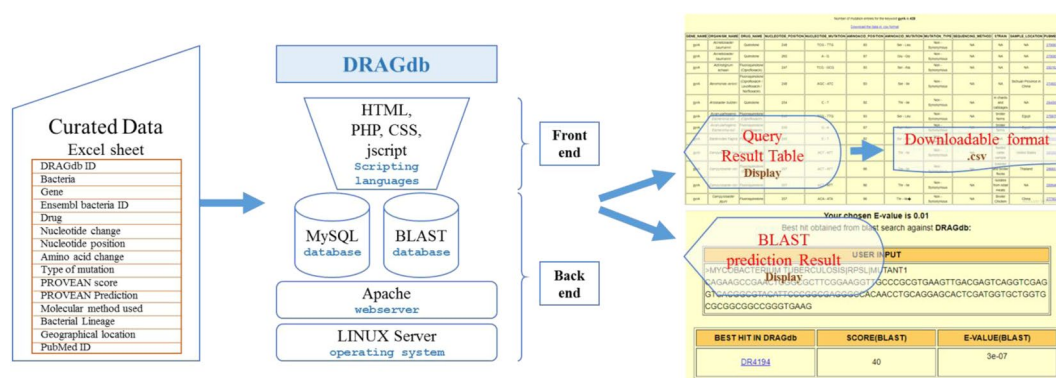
Curated Data
Excel sheet

DRAGdb ID
Bacteria
Gene
Ensembl bacteria ID
Drug
Nucleotide change
Nucleotide position
Amino acid change
Type of mutation
PROVEAN score
PROVEAN Prediction
Molecular method used
Bacterial Lineage
Geographical location
PubMed ID

DRAGdb

HTML, PHP, CSS, jscript
Scripting languages

MySQL database

BLAST database

Apache webserver

LINUX Server operating system

Front end

Back end

Query Result Table Display

Downloadable format .csv

Your chosen E-value is 0.01

Best hit obtained from blast search against DRAGdb:

BLAST prediction Result Display

USER INPUT

>MYCOBACTERIUM TUBERCULOSIS|RPSL|MUTANT1
CAGAAGCCGAA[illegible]CGCTTCGGAAGGT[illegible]GCCCGCGTGAAGTTGACGAGTCAGGTCGAG
GT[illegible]CAGGGCGTACATCCCGGCGAGGGGCACAACCTGCAGGAGCACTCGATGGTGCTGGTG
CGCGGCGGCCGGGTGAAG

| BEST HIT IN DRAGdb | SCORE(BLAST) | E-VALUE(BLAST) |
|---|---|---|
| DR4194 | 40 | 3e-07 |